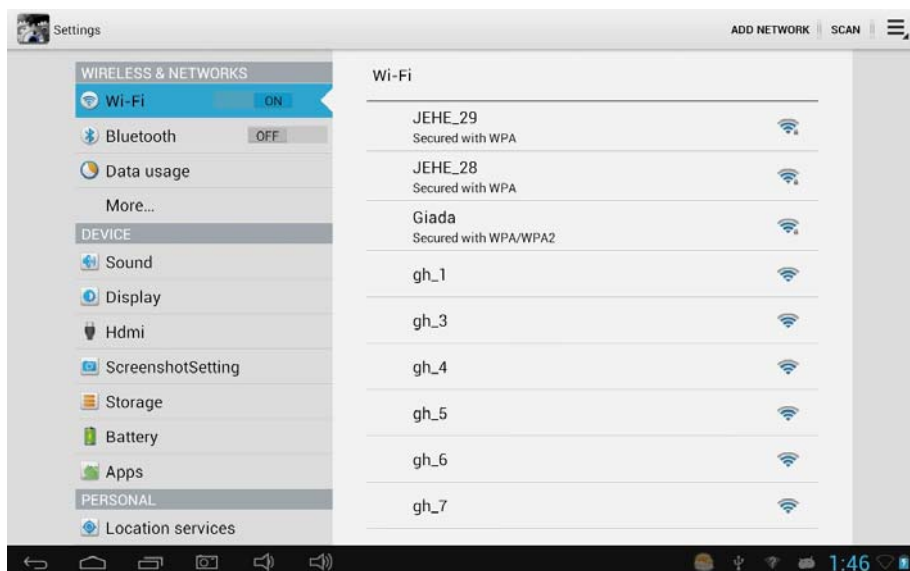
Settings

ADD NETWORK SCAN

WIRELESS & NETWORKS

Wi-Fi ON

Bluetooth OFF

Data usage

More...

DEVICE

Sound

Display

Hdmi

ScreenshotSetting

Storage

Battery

Apps

PERSONAL

Location services

Wi-Fi

JEHE_29
Secured with WPA

JEHE_28
Secured with WPA

Giada
Secured with WPA/WPA2

gh_1

gh_3

gh_4

gh_5

gh_6

gh_7

1:46